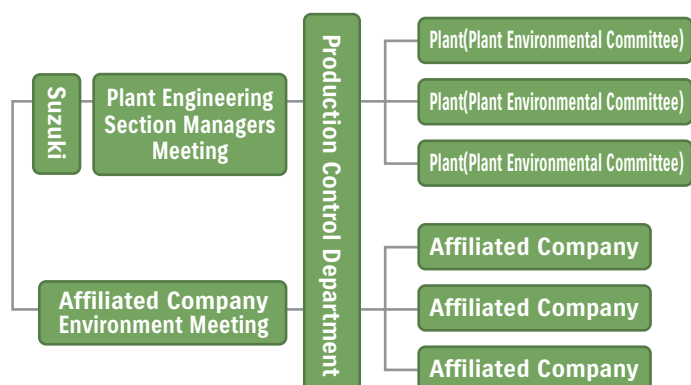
Suzuki

Plant Engineering Section Managers Meeting

Affiliated Company Environment Meeting

Production Control Department

Plant(Plant Environmental Committee)

Plant(Plant Environmental Committee)

Plant(Plant Environmental Committee)

Affiliated Company

Affiliated Company

Affiliated Company